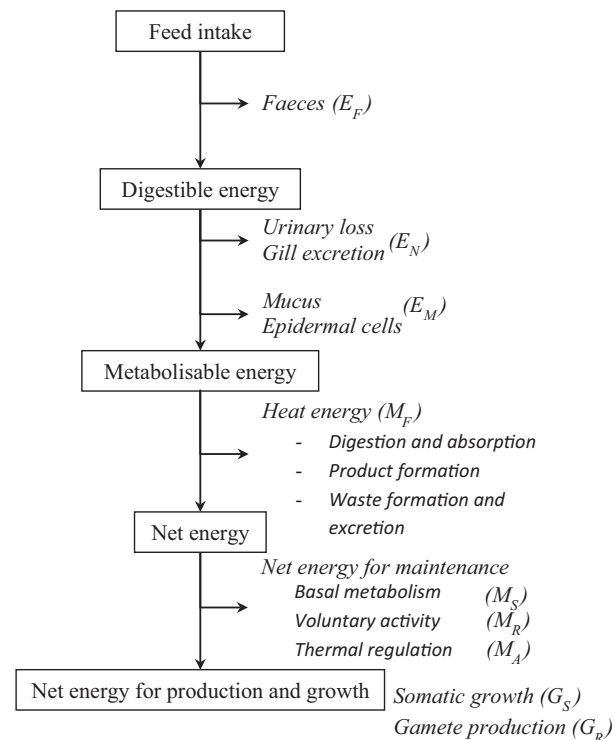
Feed intake

Faeces ($E_F$)

Digestible energy

Urinary loss
Gill excretion ($E_N$)

Mucus
Epidermal cells ($E_M$)

Metabolisable energy

Heat energy ($M_F$)
- Digestion and absorption
- Product formation
- Waste formation and excretion

Net energy

Net energy for maintenance
Basal metabolism ($M_S$)
Voluntary activity ($M_R$)
Thermal regulation ($M_A$)

Net energy for production and growth

Somatic growth ($G_S$)
Gamete production ($G_R$)